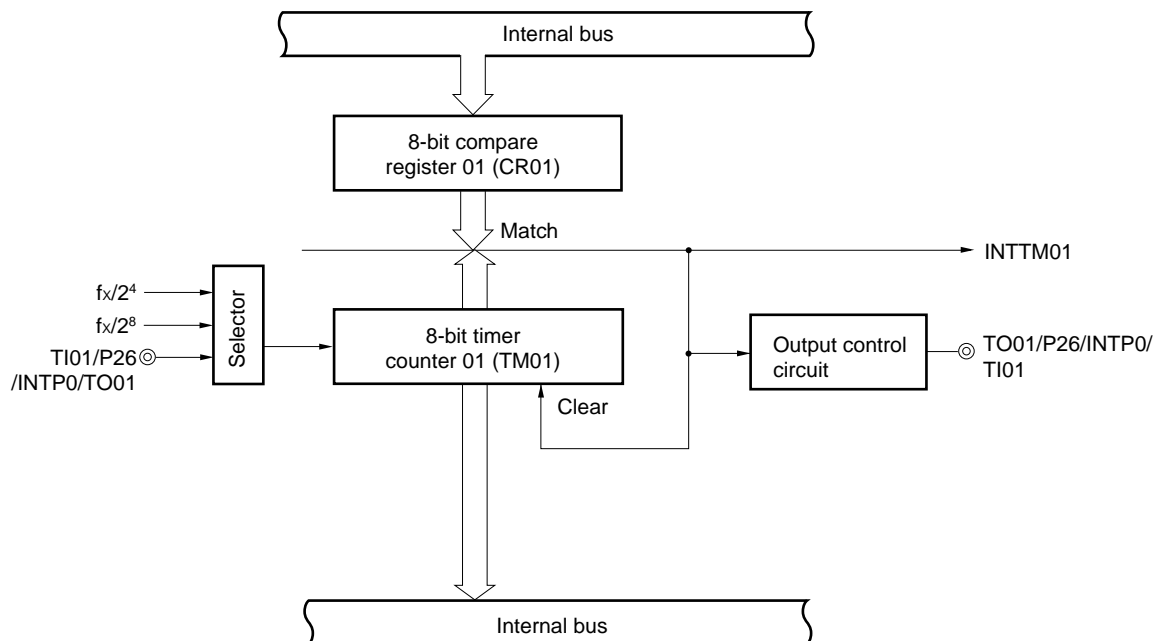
Internal bus

8-bit compare register 01 (CR01)

Match

INTTM01

$f_X/2^4$

$f_X/2^8$

TI01/P26 /INTP0/TO01

Selector

8-bit timer counter 01 (TM01)

Output control circuit

TO01/P26/INTP0/ TI01

Clear

Internal bus